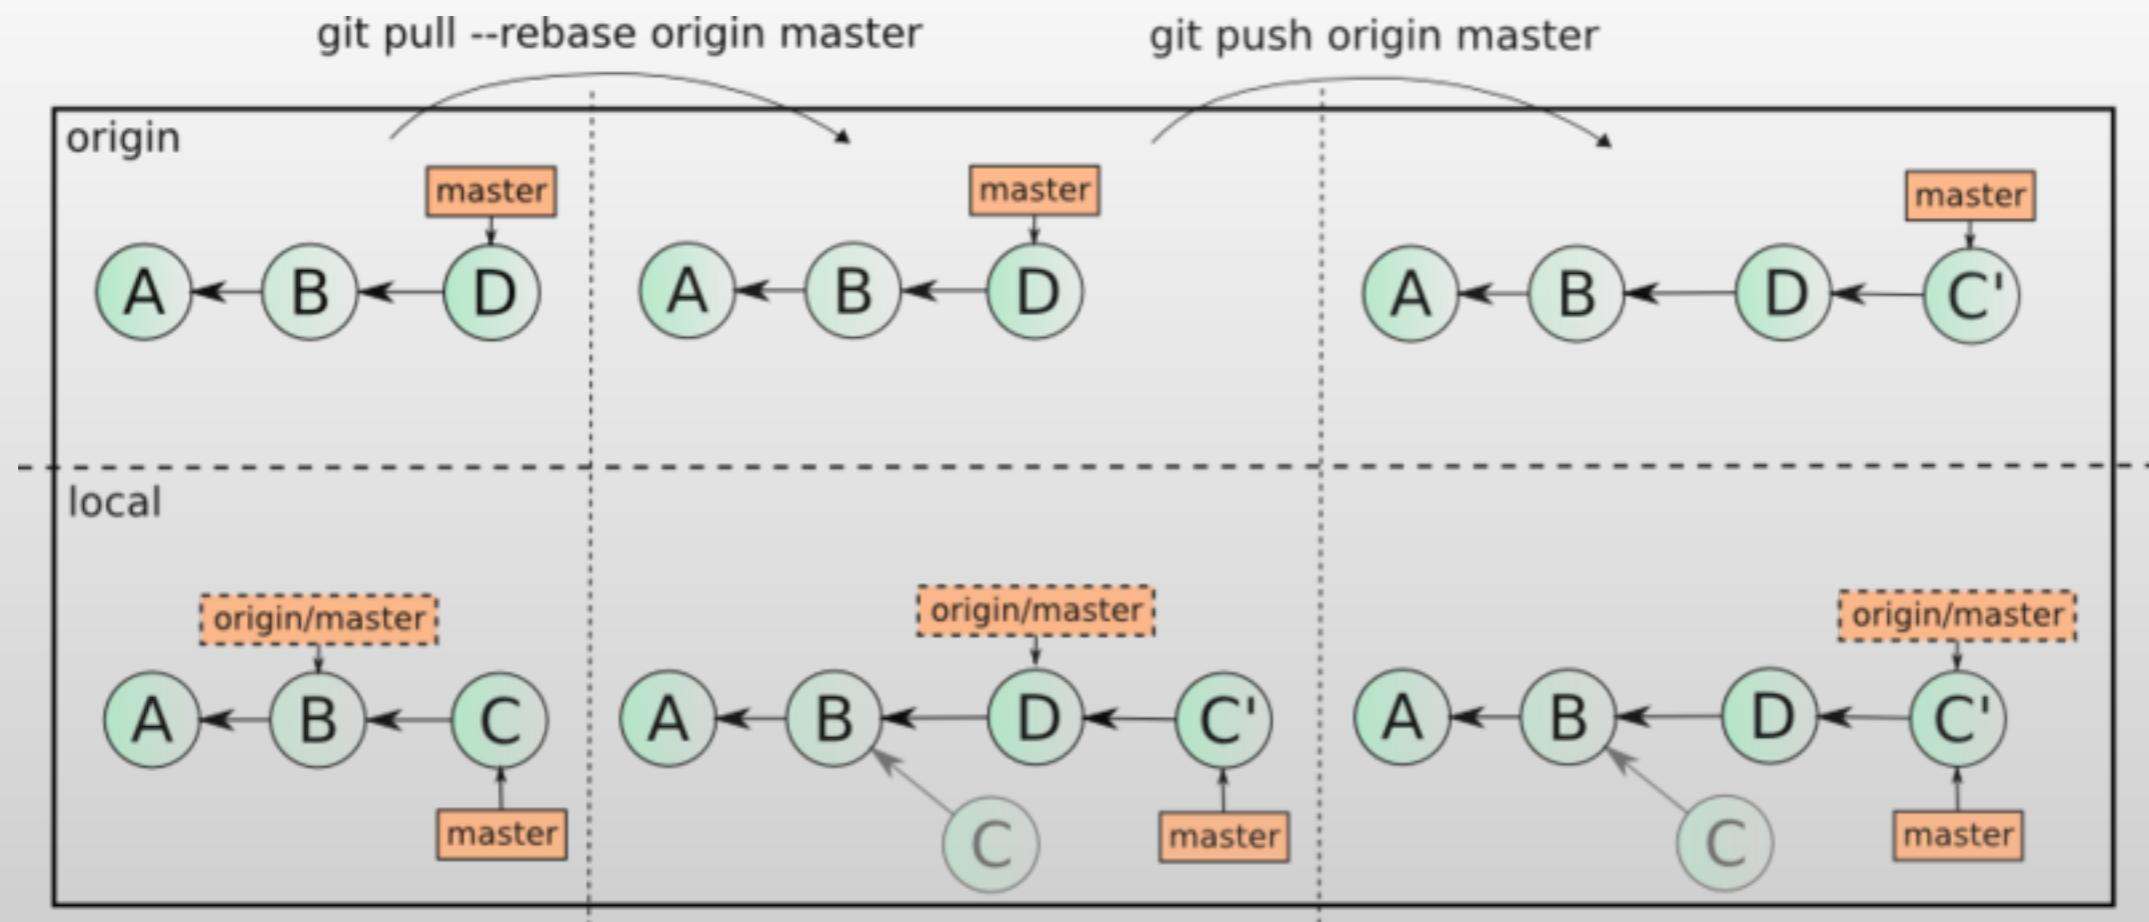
git pull --rebase origin master

git push origin master

origin

master
A B D

master
A B D

master
A B D C'

local

origin/master
A B C
master

origin/master
A B D C'
C
master

origin/master
A B D C'
C
master